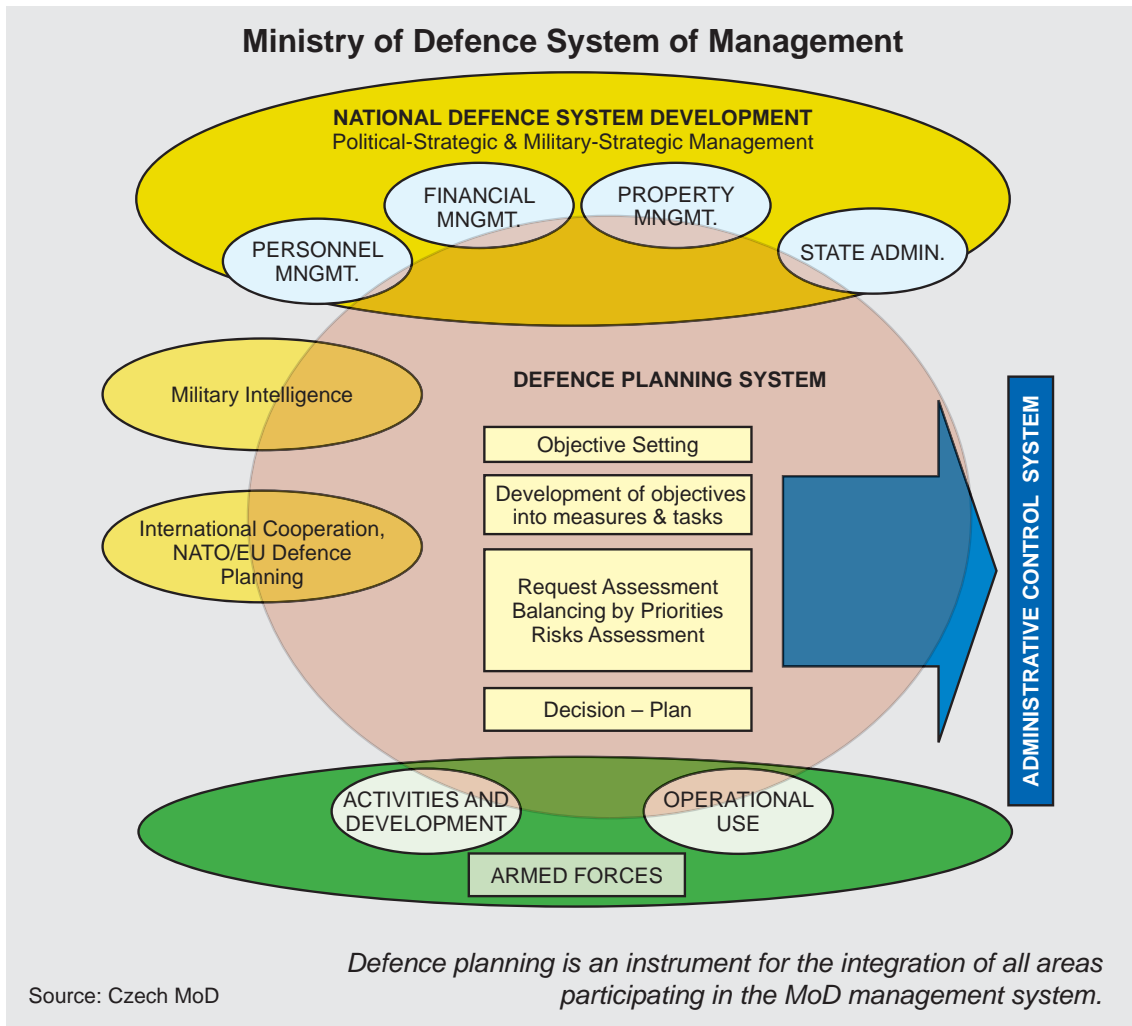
Ministry of Defence System of Management

NATIONAL DEFENCE SYSTEM DEVELOPMENT
Political-Strategic & Military-Strategic Management

FINANCIAL MNGMT.

PROPERTY MNGMT.

PERSONNEL MNGMT.

STATE ADMIN.

Military Intelligence

DEFENCE PLANNING SYSTEM

Objective Setting

Development of objectives into measures & tasks

Request Assessment
Balancing by Priorities
Risks Assessment

Decision – Plan

International Cooperation, NATO/EU Defence Planning

ADMINISTRATIVE CONTROL SYSTEM

ACTIVITIES AND DEVELOPMENT

OPERATIONAL USE

ARMED FORCES

Defence planning is an instrument for the integration of all areas participating in the MoD management system.

Source: Czech MoD